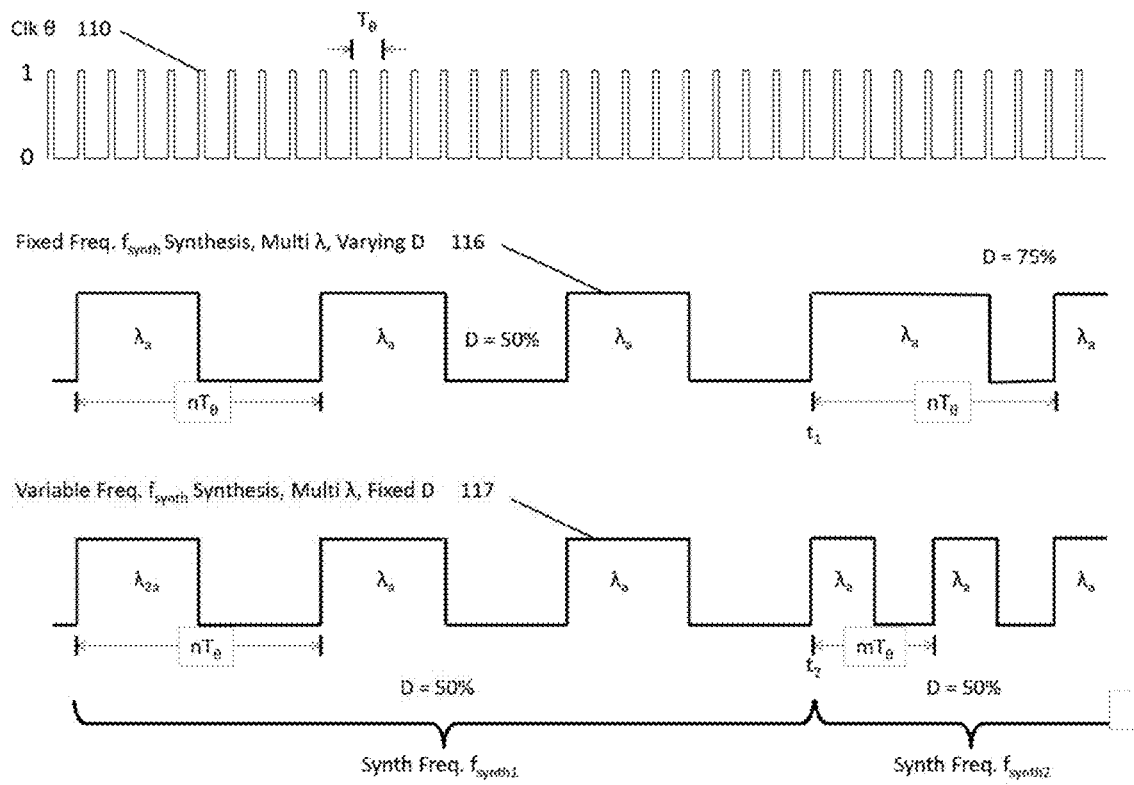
Clk θ 110

$T_θ$

1

0

Fixed Freq. $f_{synth}$ Synthesis, Multi λ, Varying D 116

D = 75%

$λ_a$

$λ_a$

D = 50%

$λ_a$

$λ_a$

$λ_a$

$nT_θ$

$nT_θ$

$t_1$

Variable Freq. $f_{synth}$ Synthesis, Multi λ, Fixed D 117

$λ_{2a}$

$λ_a$

$λ_a$

$λ_a$

$λ_a$

$λ_a$

$nT_θ$

$mT_θ$

$t_2$

D = 50%

D = 50%

Synth Freq. $f_{synth1}$

Synth Freq. $f_{synth2}$